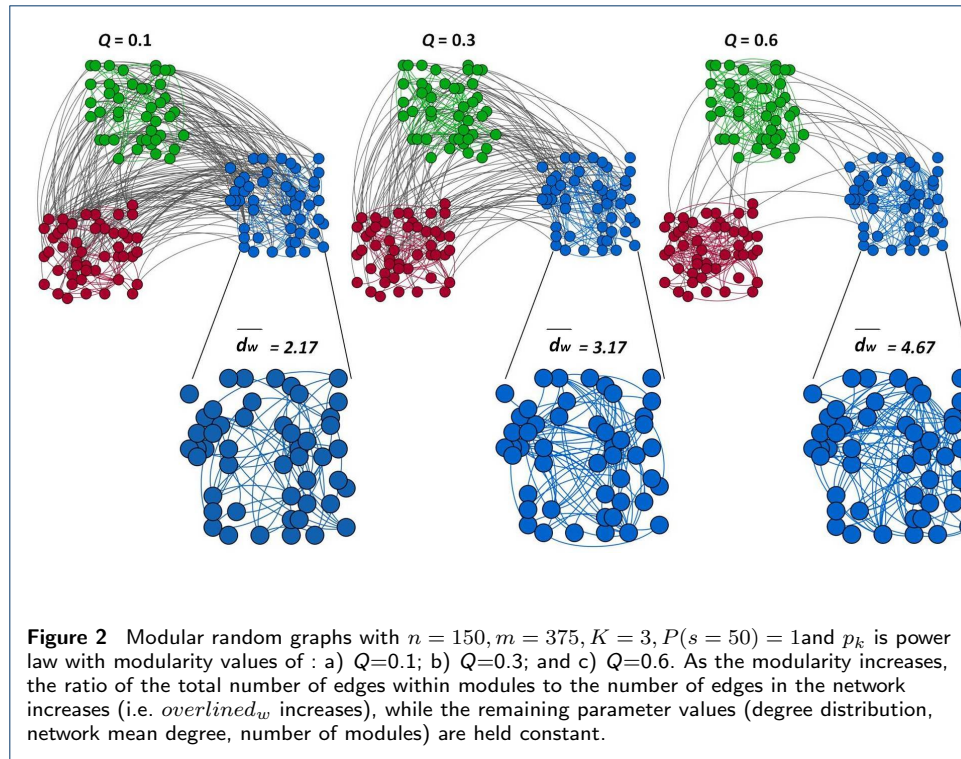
Q = 0.1

Q = 0.3

Q = 0.6

$\overline{d_w}$ = 2.17

$\overline{d_w}$ = 3.17

$\overline{d_w}$ = 4.67

**Figure 2** Modular random graphs with $n = 150, m = 375, K = 3, P(s = 50) = 1$and $p_k$ is power law with modularity values of : a) Q=0.1; b) Q=0.3; and c) Q=0.6. As the modularity increases, the ratio of the total number of edges within modules to the number of edges in the network increases (i.e. $overlined_w$ increases), while the remaining parameter values (degree distribution, network mean degree, number of modules) are held constant.